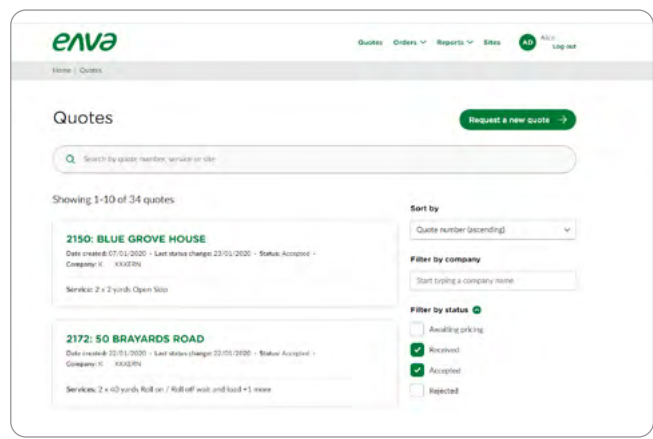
enva

Quotes Orders Reports Sites AD Alice Log out

Home | Quotes

Quotes

Request a new quote →

Search by quote number, service or site

Showing 1-10 of 34 quotes

2150: BLUE GROVE HOUSE

Date created: 07/01/2020 • Last status change: 23/01/2020 • Status: Accepted • Company: K XXXERN

Service: 2 x 2 yards Open Skip

2172: 50 BRAYARDS ROAD

Date created: 22/01/2020 • Last status change: 22/01/2020 • Status: Accepted • Company: K XXXERN

Services: 2 x 40 yards Roll on / Roll off wait and load + 1 more

Sort by

Quote number (ascending)

Filter by company

Start typing a company name

Filter by status

Awaiting pricing

Received

Accepted

Rejected